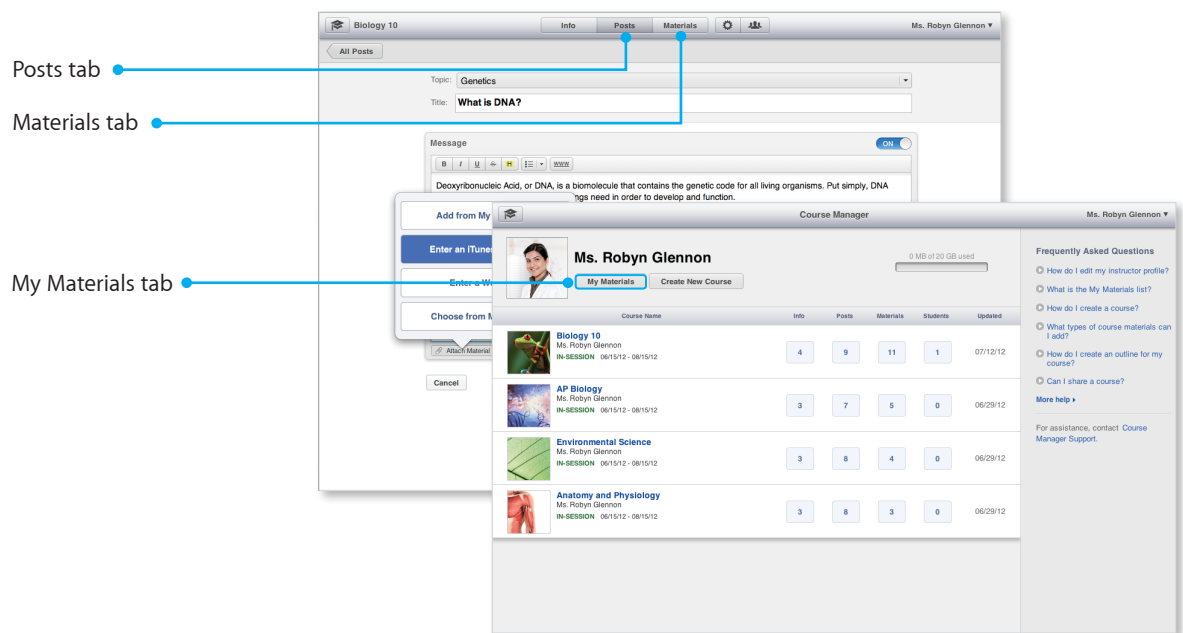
Posts tab

Materials tab

My Materials tab

Biology 10

Info | Posts | Materials

Ms. Robyn Glennon ▾

All Posts

Topic: Genetics

Title: What is DNA?

Message

ON

B I U S H www

Deoxyribonucleic Acid, or DNA, is a biomolecule that contains the genetic code for all living organisms. Put simply, DNA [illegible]ngs need in order to develop and function.

Add from My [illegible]

Enter an iTune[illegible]

Enter a W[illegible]

Choose from M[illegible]

Attach Material

Cancel

Course Manager

Ms. Robyn Glennon ▾

Ms. Robyn Glennon

My Materials | Create New Course

0 MB of 20 GB used

| Course Name | Info | Posts | Materials | Students | Updated |
|---|---|---|---|---|---|
| Biology 10<br>Ms. Robyn Glennon<br>IN-SESSION 06/15/12 - 08/15/12 | 4 | 9 | 11 | 1 | 07/12/12 |
| AP Biology<br>Ms. Robyn Glennon<br>IN-SESSION 06/15/12 - 08/15/12 | 3 | 7 | 5 | 0 | 06/29/12 |
| Environmental Science<br>Ms. Robyn Glennon<br>IN-SESSION 06/15/12 - 08/15/12 | 3 | 8 | 4 | 0 | 06/29/12 |
| Anatomy and Physiology<br>Ms. Robyn Glennon<br>IN-SESSION 06/15/12 - 08/15/12 | 3 | 8 | 3 | 0 | 06/29/12 |

Frequently Asked Questions

How do I edit my instructor profile?

What is the My Materials list?

How do I create a course?

What types of course materials can I add?

How do I create an outline for my course?

Can I share a course?

More help ▸

For assistance, contact Course Manager Support.